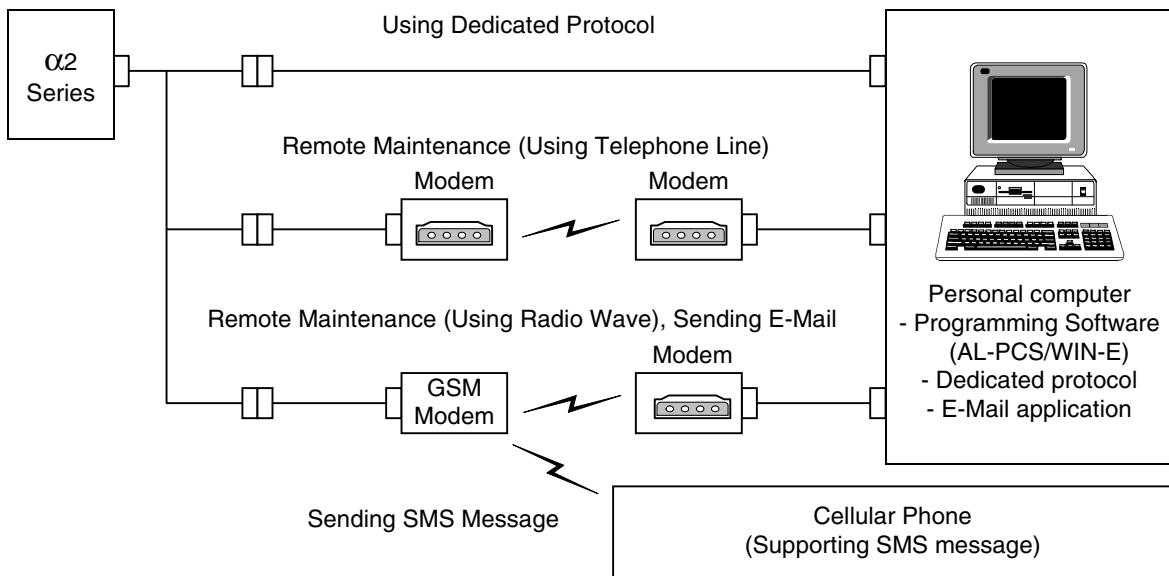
$\alpha$2 Series

Using Dedicated Protocol

Remote Maintenance (Using Telephone Line)

Modem

Modem

Remote Maintenance (Using Radio Wave), Sending E-Mail

GSM Modem

Modem

Personal computer
- Programming Software (AL-PCS/WIN-E)
- Dedicated protocol
- E-Mail application

Sending SMS Message

Cellular Phone
(Supporting SMS message)